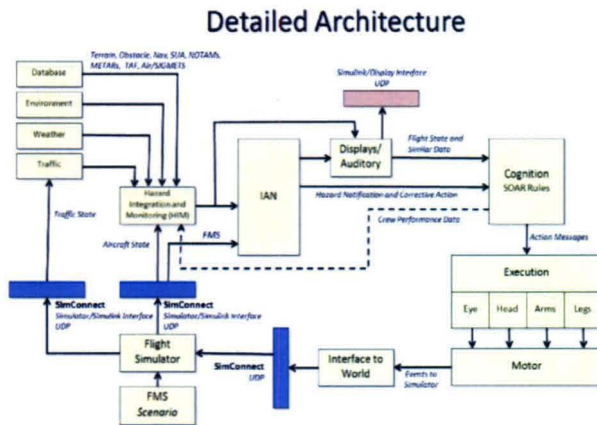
Detailed Architecture

Terrain, Obstacle, Nav, SUA, NOTAMs, METARs, TAF, Air/SIGMETS

Database

Environment

Weather

Traffic

Simulink/Display Interface UDP

Displays/ Auditory

Flight State and Similar Data

Cognition SOAR Rules

Hazard Integration and Monitoring (HIM)

IAN

Hazard Notification and Corrective Action

Crew Performance Data

Traffic State

Aircraft State

FMS

Action Messages

Execution

Eye

Head

Arms

Legs

SimConnect Simulator/Simulink Interface UDP

SimConnect Simulator/Simulink Interface UDP

Flight Simulator

SimConnect UDP

Interface to World

Events to Simulator

Motor

FMS Scenario